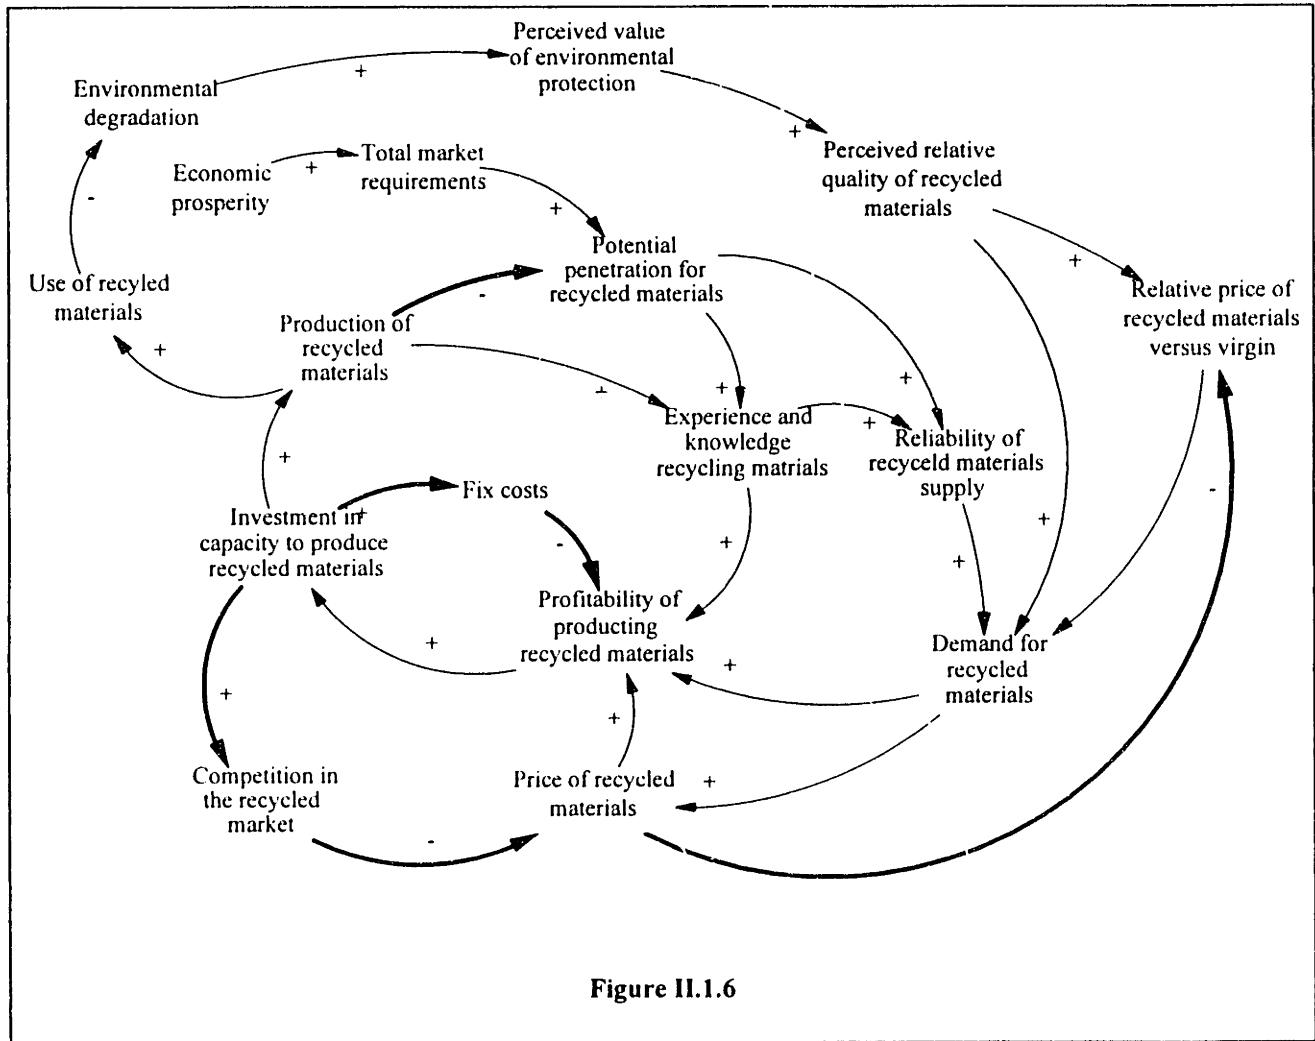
Perceived value of environmental protection

+

Environmental degradation

+

Perceived relative quality of recycled materials

Economic prosperity

+

Total market requirements

-

+

Potential penetration for recycled materials

+

Use of recyled materials

-

Production of recycled materials

Relative price of recycled materials versus virgin

+

+

+

+

Experience and knowledge recycling matrials

+

Reliability of recyceld materials supply

+

Investment in capacity to produce recycled materials

+

Fix costs

-

+

-

+

+

Profitability of producting recycled materials

+

Demand for recycled materials

+

+

+

+

Competition in the recycled market

Price of recycled materials

+

-

Figure II.1.6